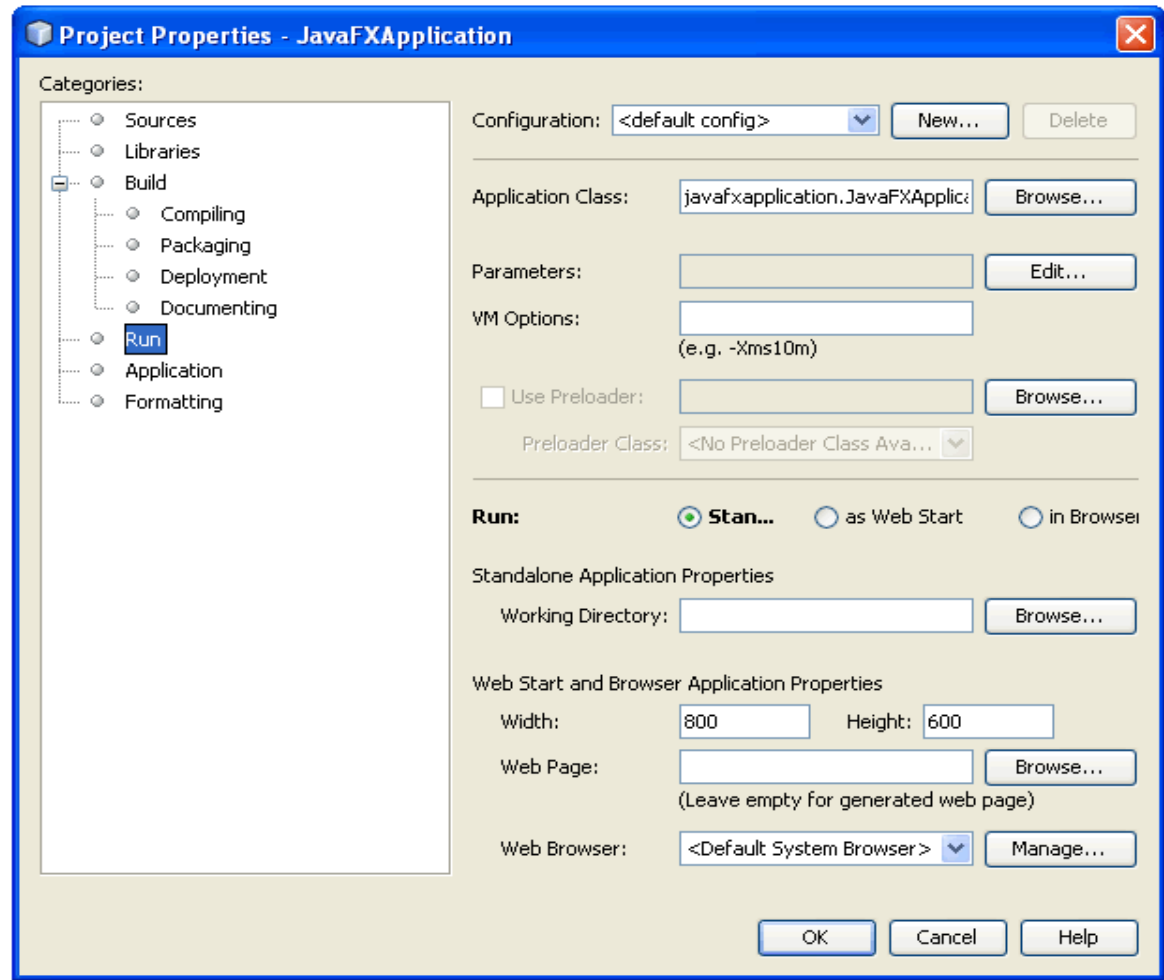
Project Properties - JavaFXApplication

Categories:

Sources
Libraries
Build
Compiling
Packaging
Deployment
Documenting
Run
Application
Formatting

Configuration: <default config> New... Delete

Application Class: javafxapplication.JavaFXApplica Browse...

Parameters: Edit...

VM Options:
(e.g. -Xms10m)

Use Preloader: Browse...

Preloader Class: <No Preloader Class Ava...

Run: Stan... as Web Start in Browse

Standalone Application Properties

Working Directory: Browse...

Web Start and Browser Application Properties

Width: 800 Height: 600

Web Page: Browse...
(Leave empty for generated web page)

Web Browser: <Default System Browser> Manage...

OK Cancel Help